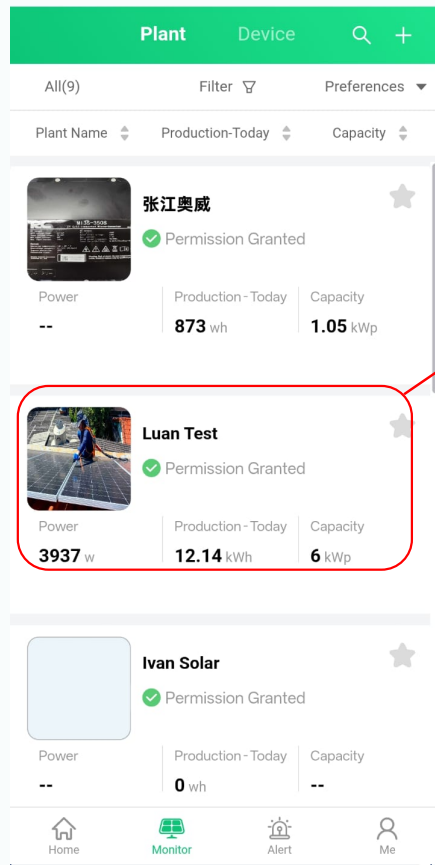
Plant Device

All(9) Filter Preferences

Plant Name Production-Today Capacity

张江奥威
Permission Granted

Power
--

Production - Today
873 wh

Capacity
1.05 kWp

Luan Test
Permission Granted

Power
3937 w

Production - Today
12.14 kWh

Capacity
6 kWp

Ivan Solar
Permission Granted

Power
--

Production - Today
0 wh

Capacity
--

Home Monitor Alert Me